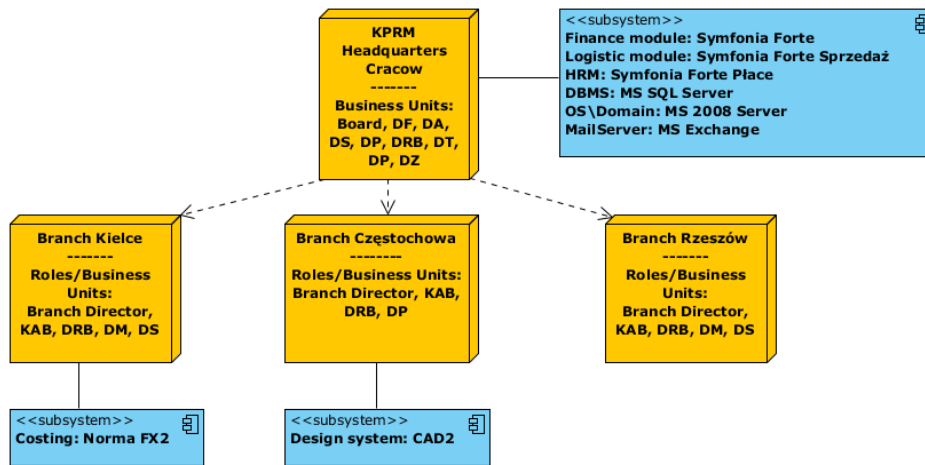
KPRM
Headquarters
Cracow
-------
Business Units:
Board, DF, DA,
DS, DP, DRB, DT,
DP, DZ

<<subsystem>>
Finance module: Symfonia Forte
Logistic module: Symfonia Forte Sprzedaż
HRM: Symfonia Forte Płace
DBMS: MS SQL Server
OS\Domain: MS 2008 Server
MailServer: MS Exchange

Branch Kielce
-------
Roles/Business
Units:
Branch Director,
KAB, DRB, DM, DS

Branch Częstochowa
--------
Roles/Business Units:
Branch Director, KAB,
DRB, DP

Branch Rzeszów
-------
Roles/Business
Units:
Branch Director,
KAB, DRB, DM, DS

<<subsystem>>
Costing: Norma FX2

<<subsystem>>
Design system: CAD2